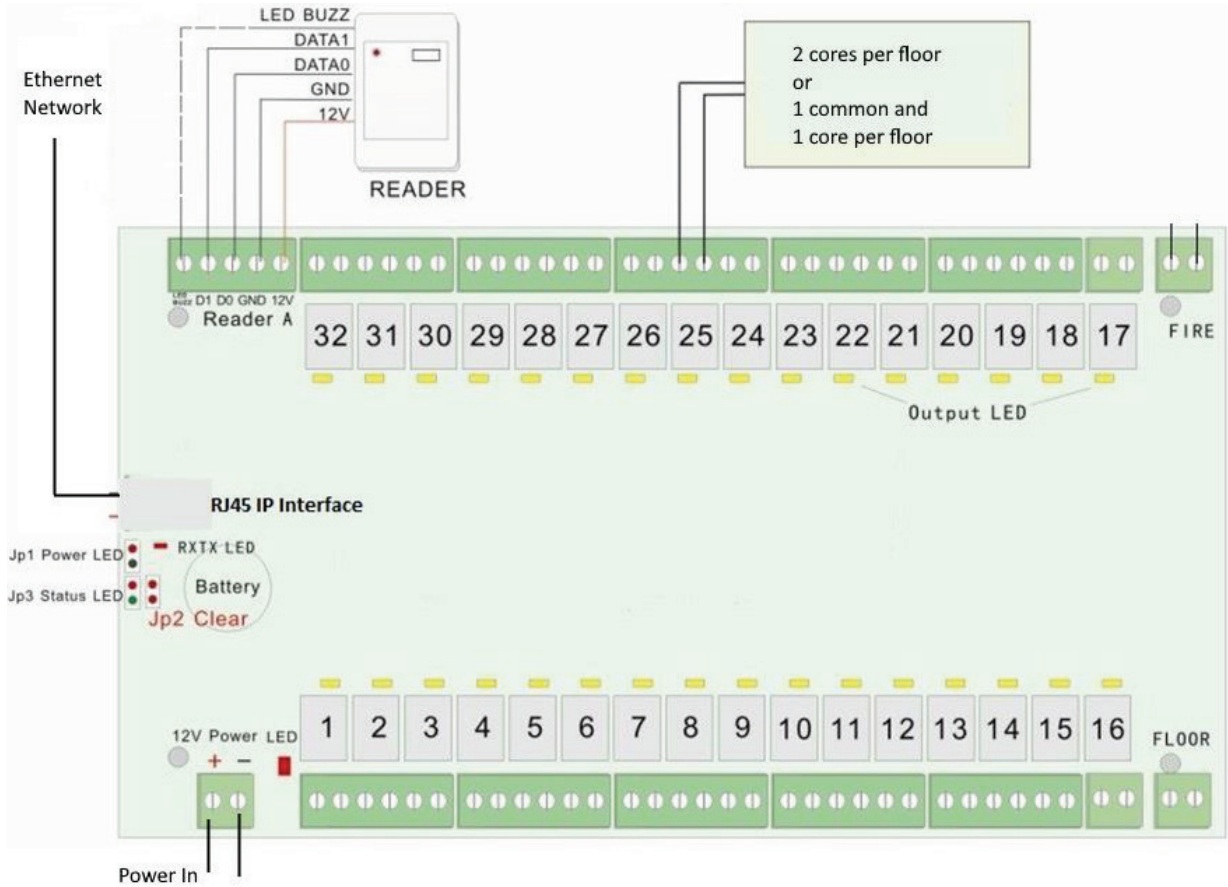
LED BUZZ
DATA1
DATA0
GND
12V

READER

Ethernet Network

2 cores per floor
or
1 common and
1 core per floor

LED Buzz D1 D0 GND 12V
Reader A

32 31 30 29 28 27 26 25 24 23 22 21 20 19 18 17

FIRE

Output LED

RJ45 IP Interface

Jp1 Power LED
RXTX LED
Jp3 Status LED
Battery
Jp2 Clear

1 2 3 4 5 6 7 8 9 10 11 12 13 14 15 16

12V Power LED
+ −

FLOOR

Power In